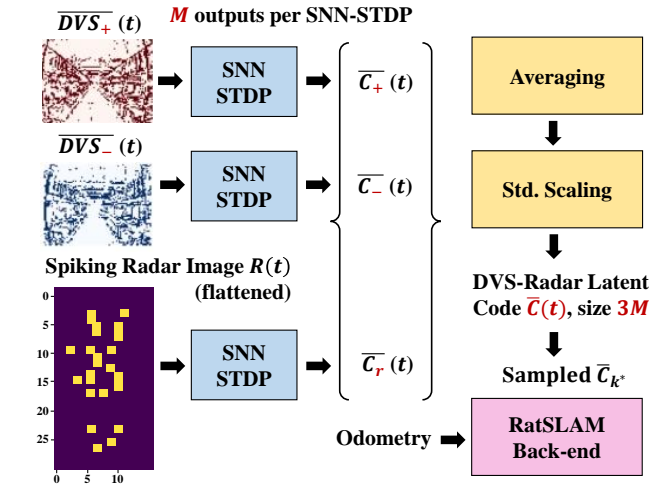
$\overline{DVS_{+}}(t)$

$M$ outputs per SNN-STDP

SNN STDP

$\overline{C_{+}}(t)$

Averaging

$\overline{DVS_{-}}(t)$

SNN STDP

$\overline{C_{-}}(t)$

Std. Scaling

Spiking Radar Image $R(t)$ (flattened)

DVS-Radar Latent Code $\overline{C}(t)$, size $3M$

0
5
10
15
20
25
0 5 10

SNN STDP

$\overline{C_{r}}(t)$

Sampled $\overline{C}_{k^{*}}$

Odometry

RatSLAM Back-end